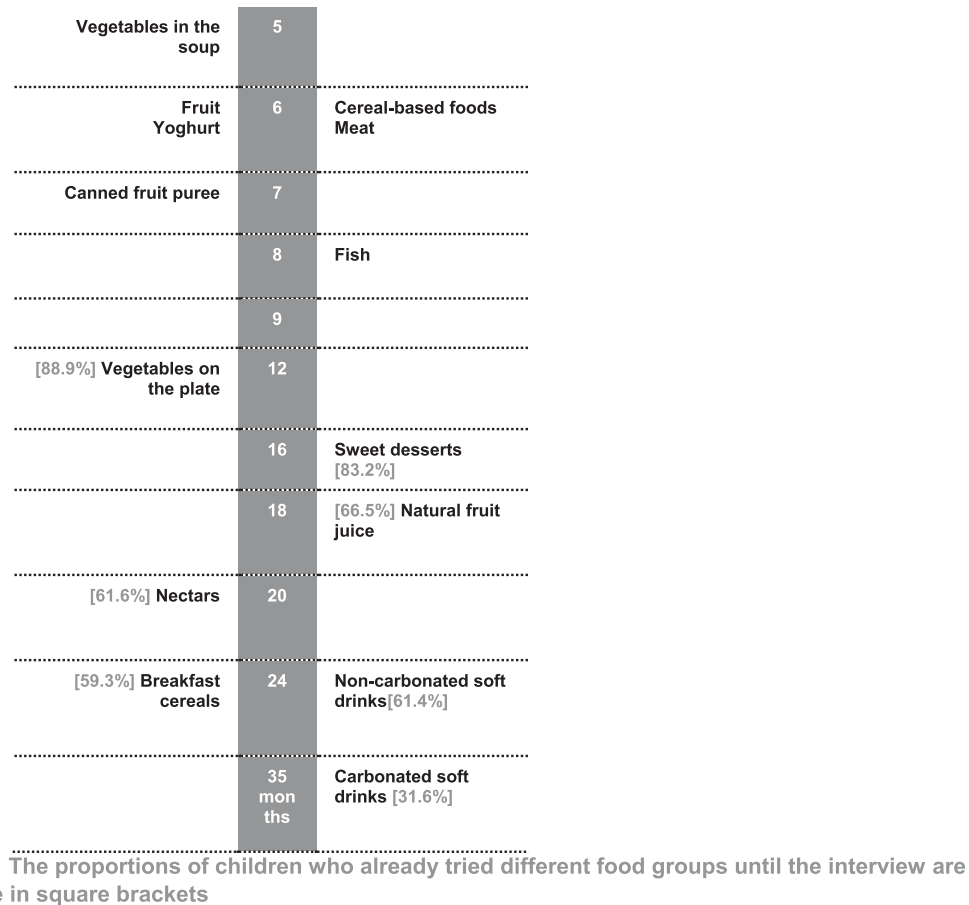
Vegetables in the soup | 5

Fruit Yoghurt | 6 | Cereal-based foods Meat

Canned fruit puree | 7

8 | Fish

9

[88.9%] Vegetables on the plate | 12

16 | Sweet desserts [83.2%]

18 | [66.5%] Natural fruit juice

[61.6%] Nectars | 20

[59.3%] Breakfast cereals | 24 | Non-carbonated soft drinks[61.4%]

35 months | Carbonated soft drinks [31.6%]

The proportions of children who already tried different food groups until the interview are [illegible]e in square brackets